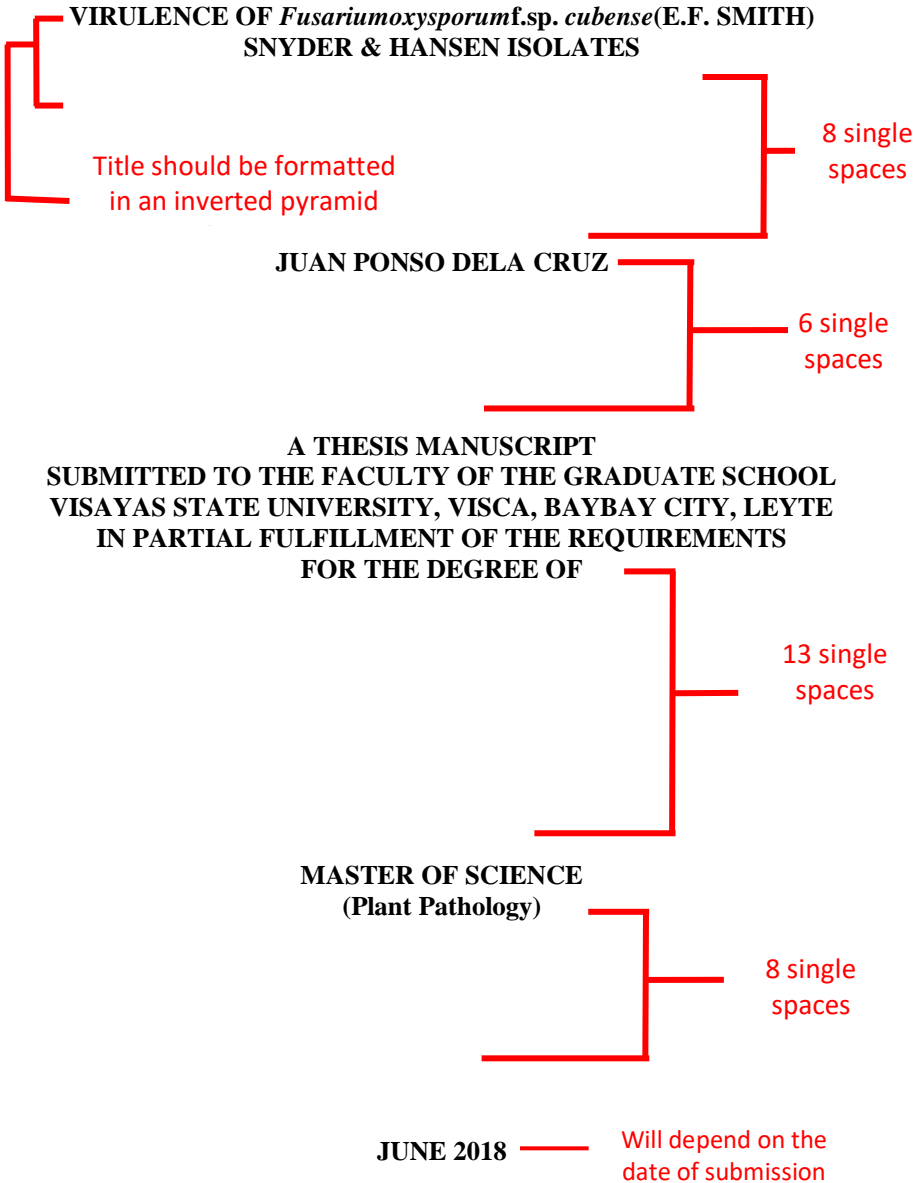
VIRULENCE OF *Fusariumoxysporum*f.sp. *cubense*(E.F. SMITH) SNYDER & HANSEN ISOLATES

Title should be formatted in an inverted pyramid

8 single spaces

JUAN PONSO DELA CRUZ

6 single spaces

A THESIS MANUSCRIPT
SUBMITTED TO THE FACULTY OF THE GRADUATE SCHOOL
VISAYAS STATE UNIVERSITY, VISCA, BAYBAY CITY, LEYTE
IN PARTIAL FULFILLMENT OF THE REQUIREMENTS
FOR THE DEGREE OF

13 single spaces

MASTER OF SCIENCE
(Plant Pathology)

8 single spaces

JUNE 2018

Will depend on the date of submission